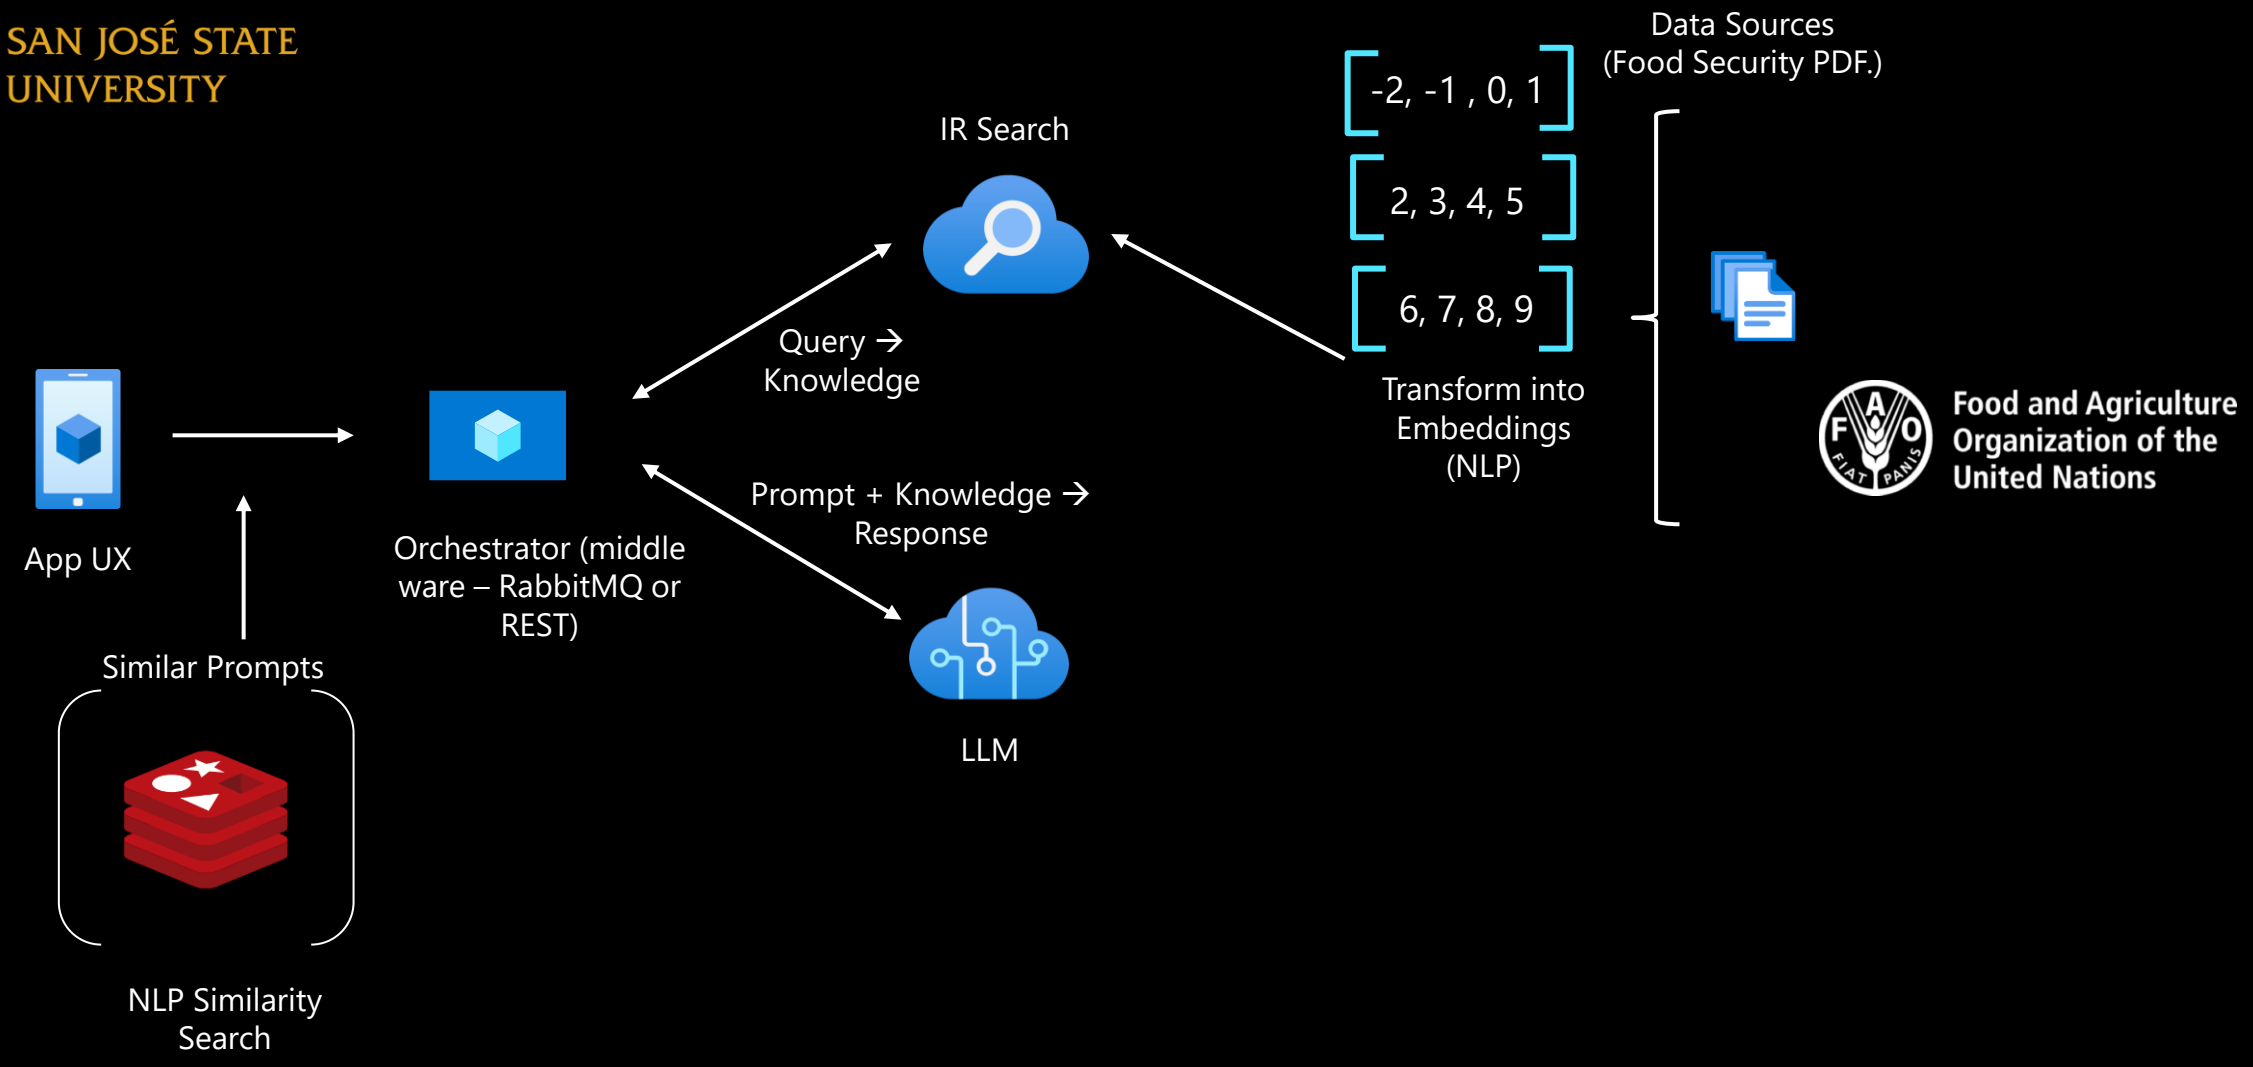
SAN JOSÉ STATE UNIVERSITY

Data Sources
(Food Security PDF.)

-2, -1 , 0, 1

2, 3, 4, 5

6, 7, 8, 9

IR Search

Query → Knowledge

Transform into Embeddings (NLP)

F A O
FIAT PANIS

Food and Agriculture Organization of the United Nations

App UX

Orchestrator (middle ware – RabbitMQ or REST)

Prompt + Knowledge → Response

LLM

Similar Prompts

NLP Similarity Search